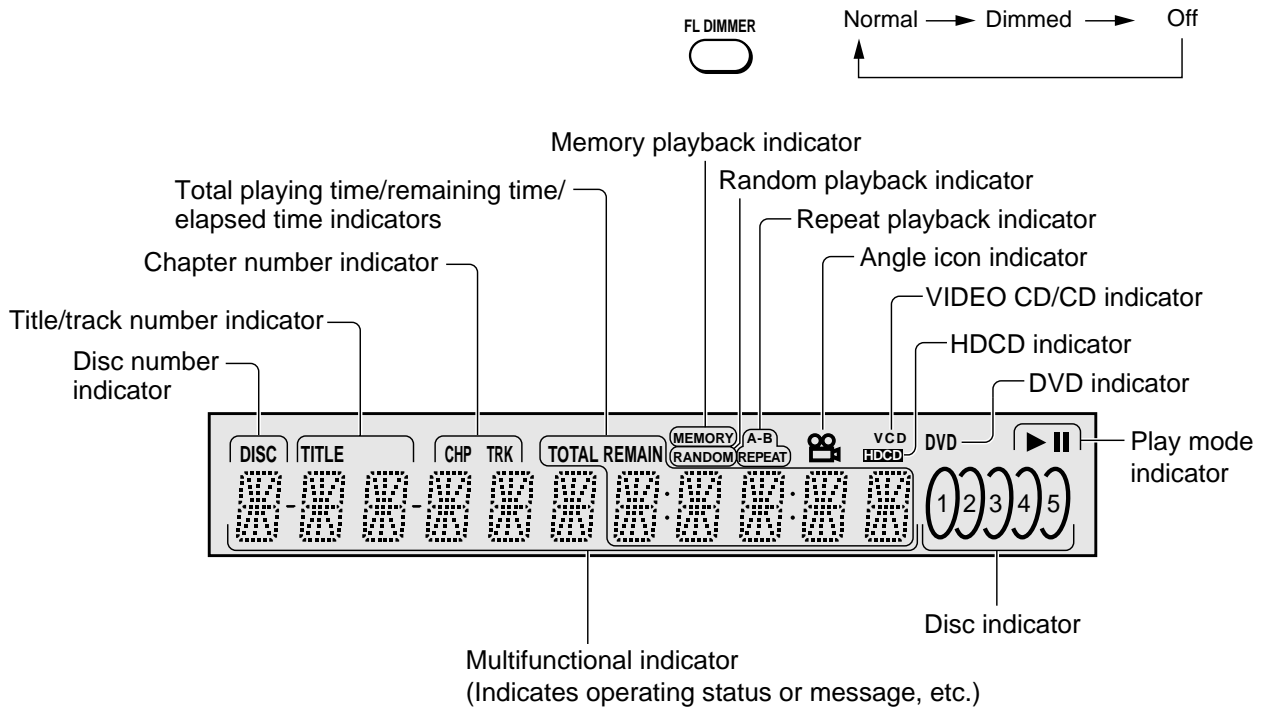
FL DIMMER

Normal → Dimmed → Off

Memory playback indicator

Total playing time/remaining time/ elapsed time indicators

Random playback indicator

Repeat playback indicator

Chapter number indicator

Angle icon indicator

VIDEO CD/CD indicator

Title/track number indicator

HDCD indicator

Disc number indicator

DVD indicator

DISC TITLE CHP TRK TOTAL REMAIN MEMORY RANDOM A-B REPEAT VCD HDCD DVD ▶ ❚❚

Play mode indicator

1 2 3 4 5

Disc indicator

Multifunctional indicator (Indicates operating status or message, etc.)